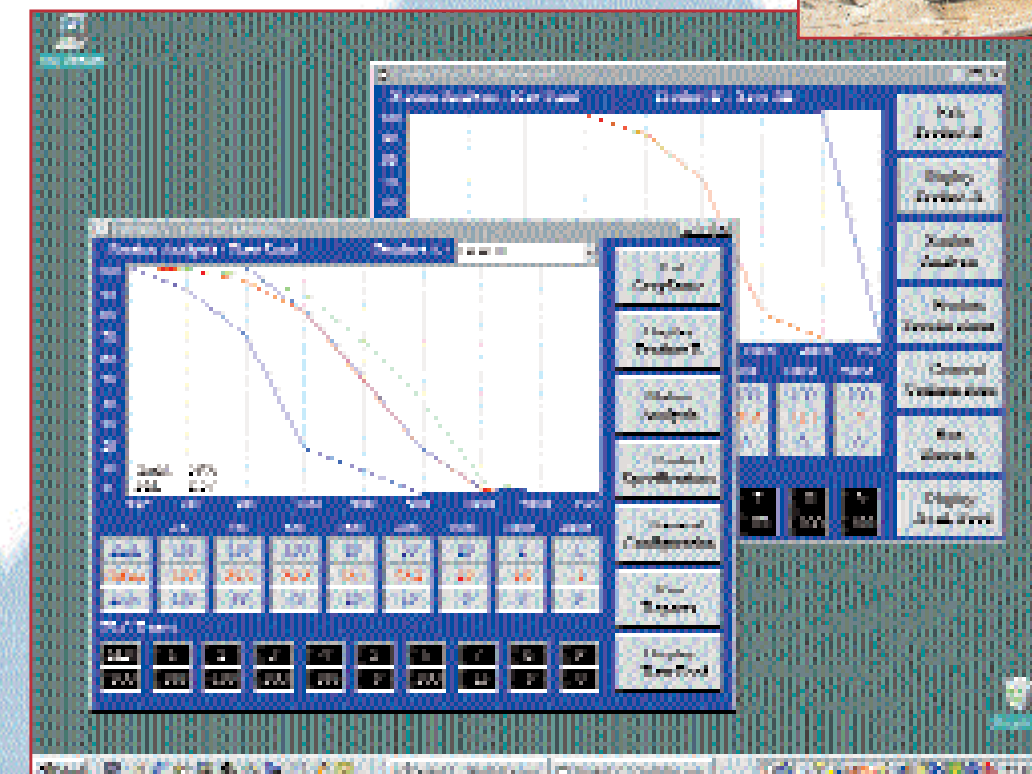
Sieve Analysis - Raw Feed

Sieve Analysis - Raw Feed

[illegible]

CopyData

Display
Product B

Sieve
Analysis

Product
Specification

General
Configuration

Print
Reports

Display
Raw Feed

Display
Product A

Sieve
Analysis

Product
Specification

General
Configuration

Run
Reports

Display
Raw Feed

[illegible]